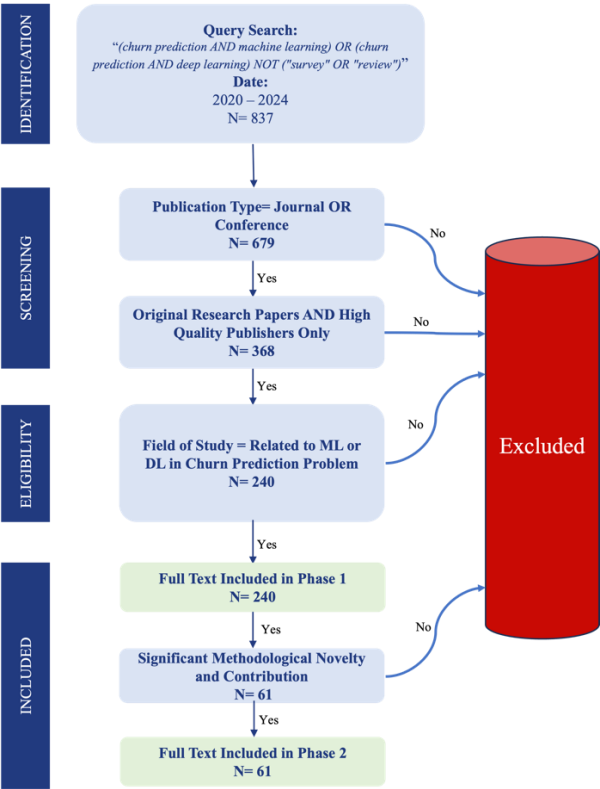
IDENTIFICATION

Query Search:
"(churn prediction AND machine learning) OR (churn prediction AND deep learning) NOT ("survey" OR "review")"
Date:
2020 – 2024
N= 837

SCREENING

Publication Type= Journal OR Conference
N= 679

No

Yes

Original Research Papers AND High Quality Publishers Only
N= 368

No

Yes

ELIGIBILITY

Field of Study = Related to ML or DL in Churn Prediction Problem
N= 240

No

Excluded

Yes

INCLUDED

Full Text Included in Phase 1
N= 240

Yes

Significant Methodological Novelty and Contribution
N= 61

No

Yes

Full Text Included in Phase 2
N= 61